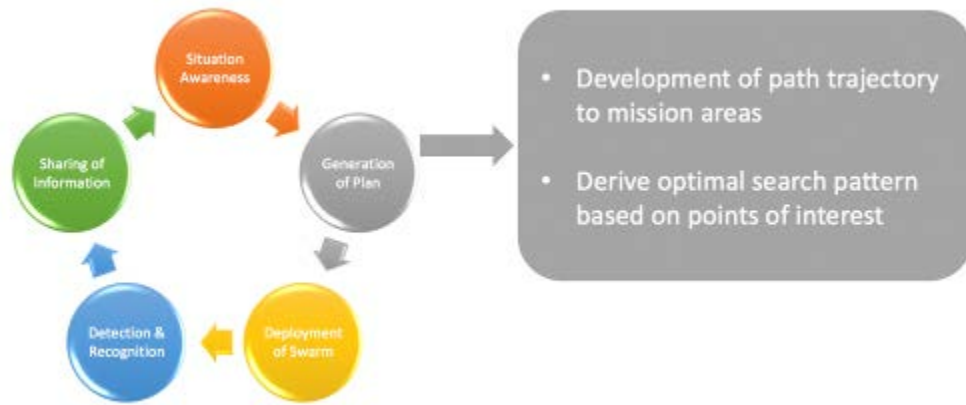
Situation Awareness

Generation of Plan

Deployment of Swarm

Detection & Recognition

Sharing of Information

• Development of path trajectory to mission areas

• Derive optimal search pattern based on points of interest